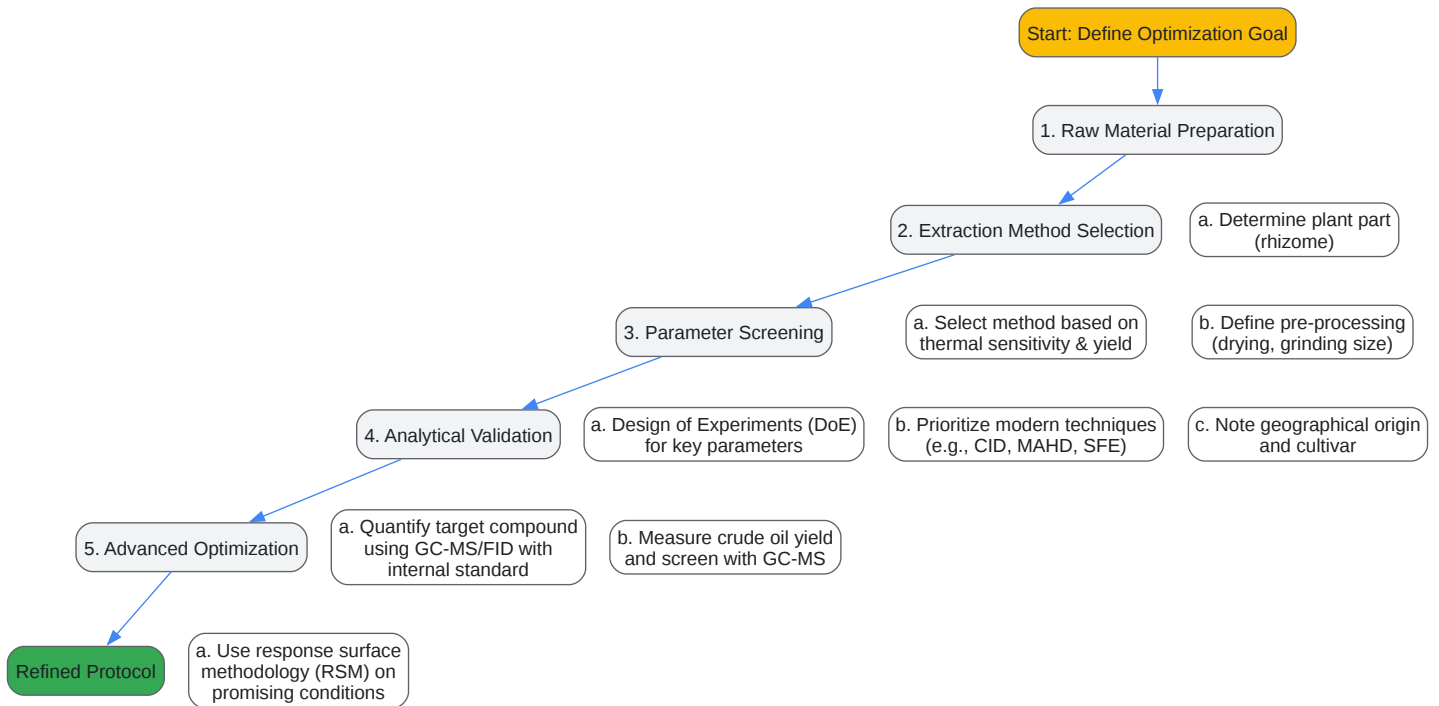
Start: Define Optimization Goal

1. Raw Material Preparation

2. Extraction Method Selection

a. Determine plant part (rhizome)

3. Parameter Screening

a. Select method based on thermal sensitivity & yield

b. Define pre-processing (drying, grinding size)

4. Analytical Validation

a. Design of Experiments (DoE) for key parameters

b. Prioritize modern techniques (e.g., CID, MAHD, SFE)

c. Note geographical origin and cultivar

5. Advanced Optimization

a. Quantify target compound using GC-MS/FID with internal standard

b. Measure crude oil yield and screen with GC-MS

Refined Protocol

a. Use response surface methodology (RSM) on promising conditions